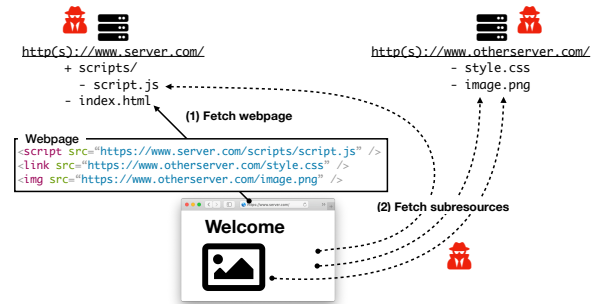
http(s)://www.server.com/
+ scripts/
- script.js
- index.html

http(s)://www.otherserver.com/
- style.css
- image.png

(1) Fetch webpage

Webpage
<script src="https://www.server.com/scripts/script.js" />
<link src="https://www.otherserver.com/style.css" />
<img src="https://www.otherserver.com/image.png" />

https://www.server.com/

Welcome

(2) Fetch subresources